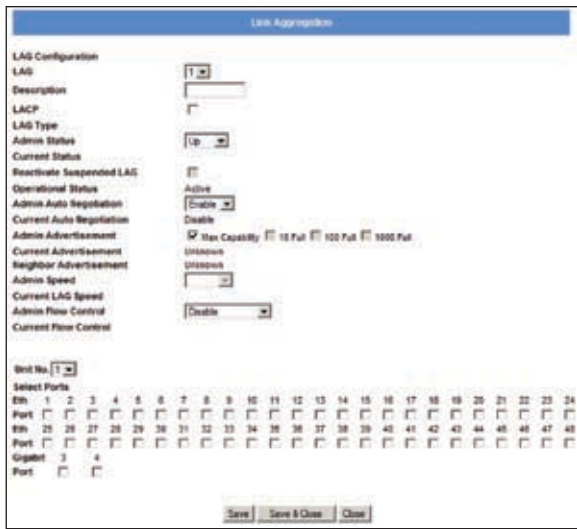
Link Aggregation

LAG Configuration
LAG 1
Description
LACP
LAG Type
Admin Status Up
Current Status
Reactivate Suspended LAG
Operational Status Active
Admin Auto Negotiation Enable
Current Auto Negotiation Disable
Admin Advertisement Max Capability 10 Full 100 Full 1000 Full
Current Advertisement Unknown
Neighbor Advertisement Unknown
Admin Speed
Current LAG Speed
Admin Flow Control Disable
Current Flow Control

Unit No. 1
Select Ports

| Eth | 1 | 2 | 3 | 4 | 5 | 6 | 7 | 8 | 9 | 10 | 11 | 12 | 13 | 14 | 15 | 16 | 17 | 18 | 19 | 20 | 21 | 22 | 23 | 24 |
|---|---|---|---|---|---|---|---|---|---|---|---|---|---|---|---|---|---|---|---|---|---|---|---|---|
| Port | | | | | | | | | | | | | | | | | | | | | | | | |
| Eth | 25 | 26 | 27 | 28 | 29 | 30 | 31 | 32 | 33 | 34 | 35 | 36 | 37 | 38 | 39 | 40 | 41 | 42 | 43 | 44 | 45 | 46 | 47 | 48 |
| Port | | | | | | | | | | | | | | | | | | | | | | | | |
| Gigabit | 3 | 4 | | | | | | | | | | | | | | | | | | | | | | |
| Port | | | | | | | | | | | | | | | | | | | | | | | | |

Save Save & Close Close